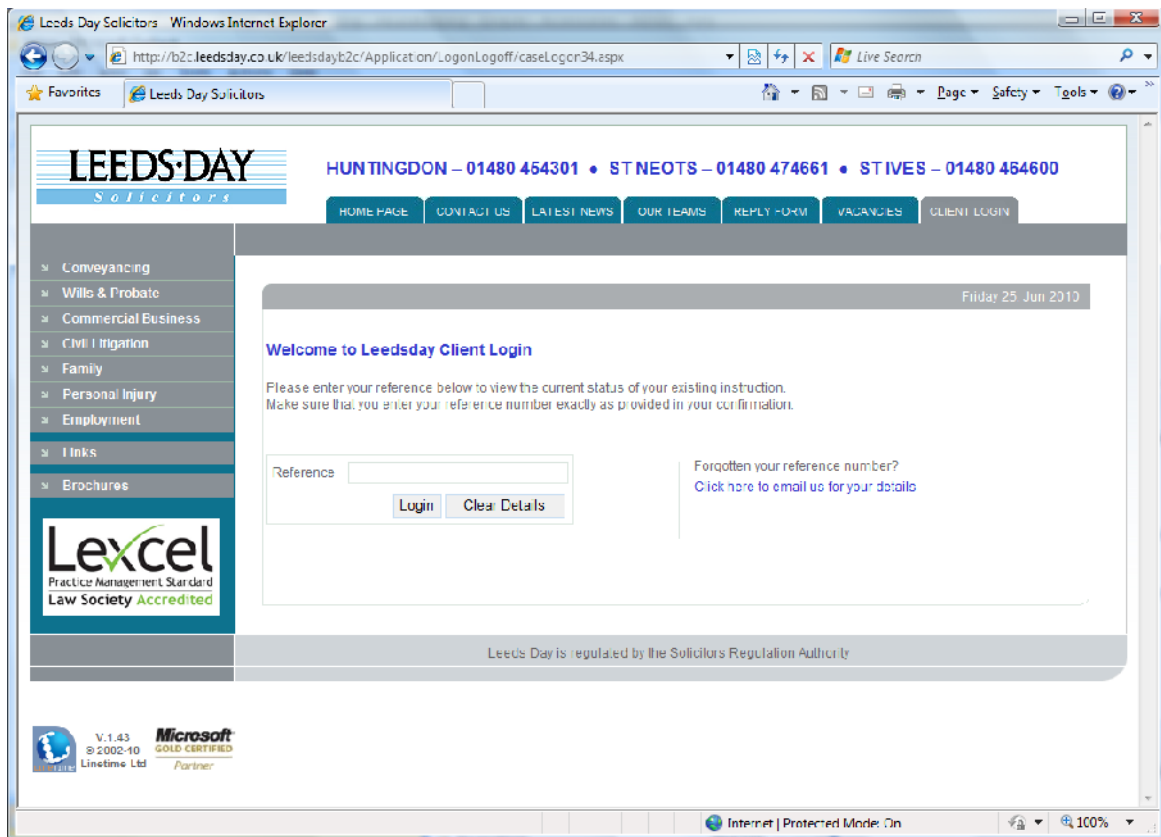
Leeds Day Solicitors Windows Internet Explorer

http://b2c.leedsday.co.uk/leedsdayb2c/Application/LogonLogoff/caseLogon34.aspx

Live Search

Favorites | Leeds Day Solicitors

Page ▾ Safety ▾ Tools ▾

LEEDS·DAY
Solicitors

HUNTINGDON – 01480 454301 • ST NEOTS – 01480 474661 • ST IVES – 01480 464600

HOME PAGE | CONTACT US | LATEST NEWS | OUR TEAMS | REPLY FORM | VACANCIES | CLIENT LOGIN

Conveyancing
Wills & Probate
Commercial Business
Civil Litigation
Family
Personal Injury
Employment
Links
Brochures

Lexcel
Practice Management Standard
Law Society Accredited

Friday 25 Jun 2010

Welcome to Leedsday Client Login

Please enter your reference below to view the current status of your existing instruction.
Make sure that you enter your reference number exactly as provided in your confirmation.

Reference

Login | Clear Details

Forgotten your reference number?
Click here to email us for your details

Leeds Day is regulated by the Solicitors Regulation Authority

V.1.43
© 2002-10
Linetime Ltd

Microsoft
GOLD CERTIFIED
Partner

Internet | Protected Mode: On

100%